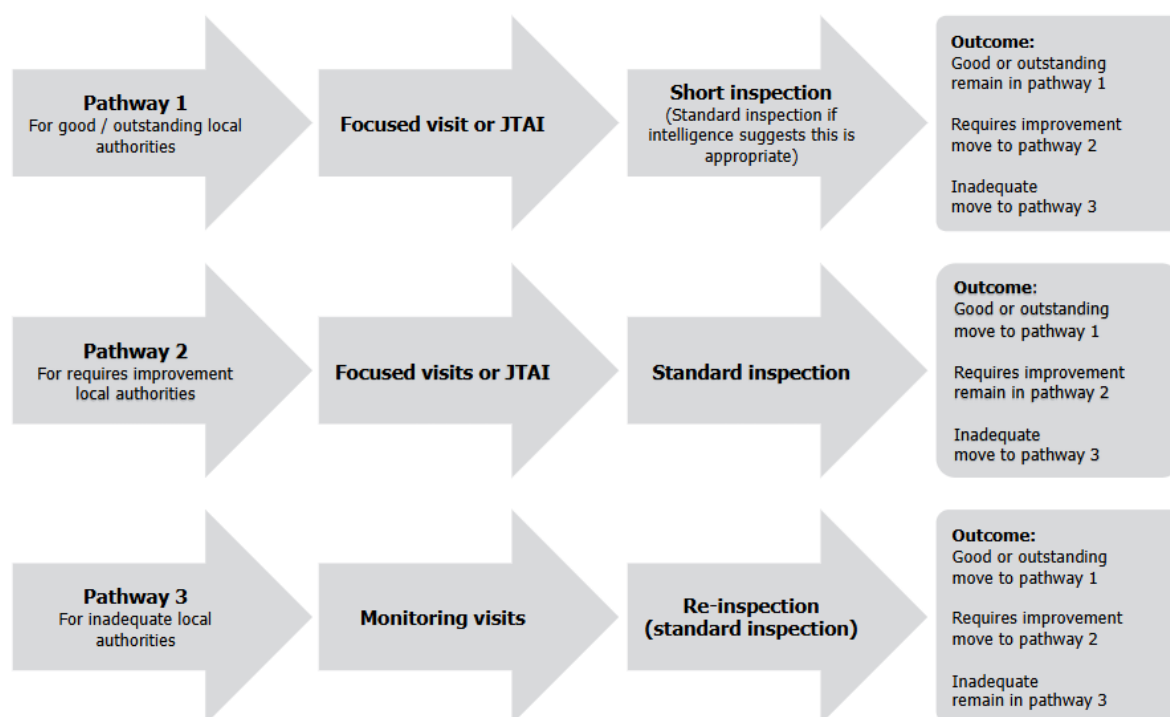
Pathway 1
For good / outstanding local authorities

Focused visit or JTAI

Short inspection
(Standard inspection if intelligence suggests this is appropriate)

Outcome:
Good or outstanding remain in pathway 1

Requires improvement move to pathway 2

Inadequate move to pathway 3

Pathway 2
For requires improvement local authorities

Focused visits or JTAI

Standard inspection

Outcome:
Good or outstanding move to pathway 1

Requires improvement remain in pathway 2

Inadequate move to pathway 3

Pathway 3
For inadequate local authorities

Monitoring visits

Re-inspection
(standard inspection)

Outcome:
Good or outstanding move to pathway 1

Requires improvement move to pathway 2

Inadequate remain in pathway 3